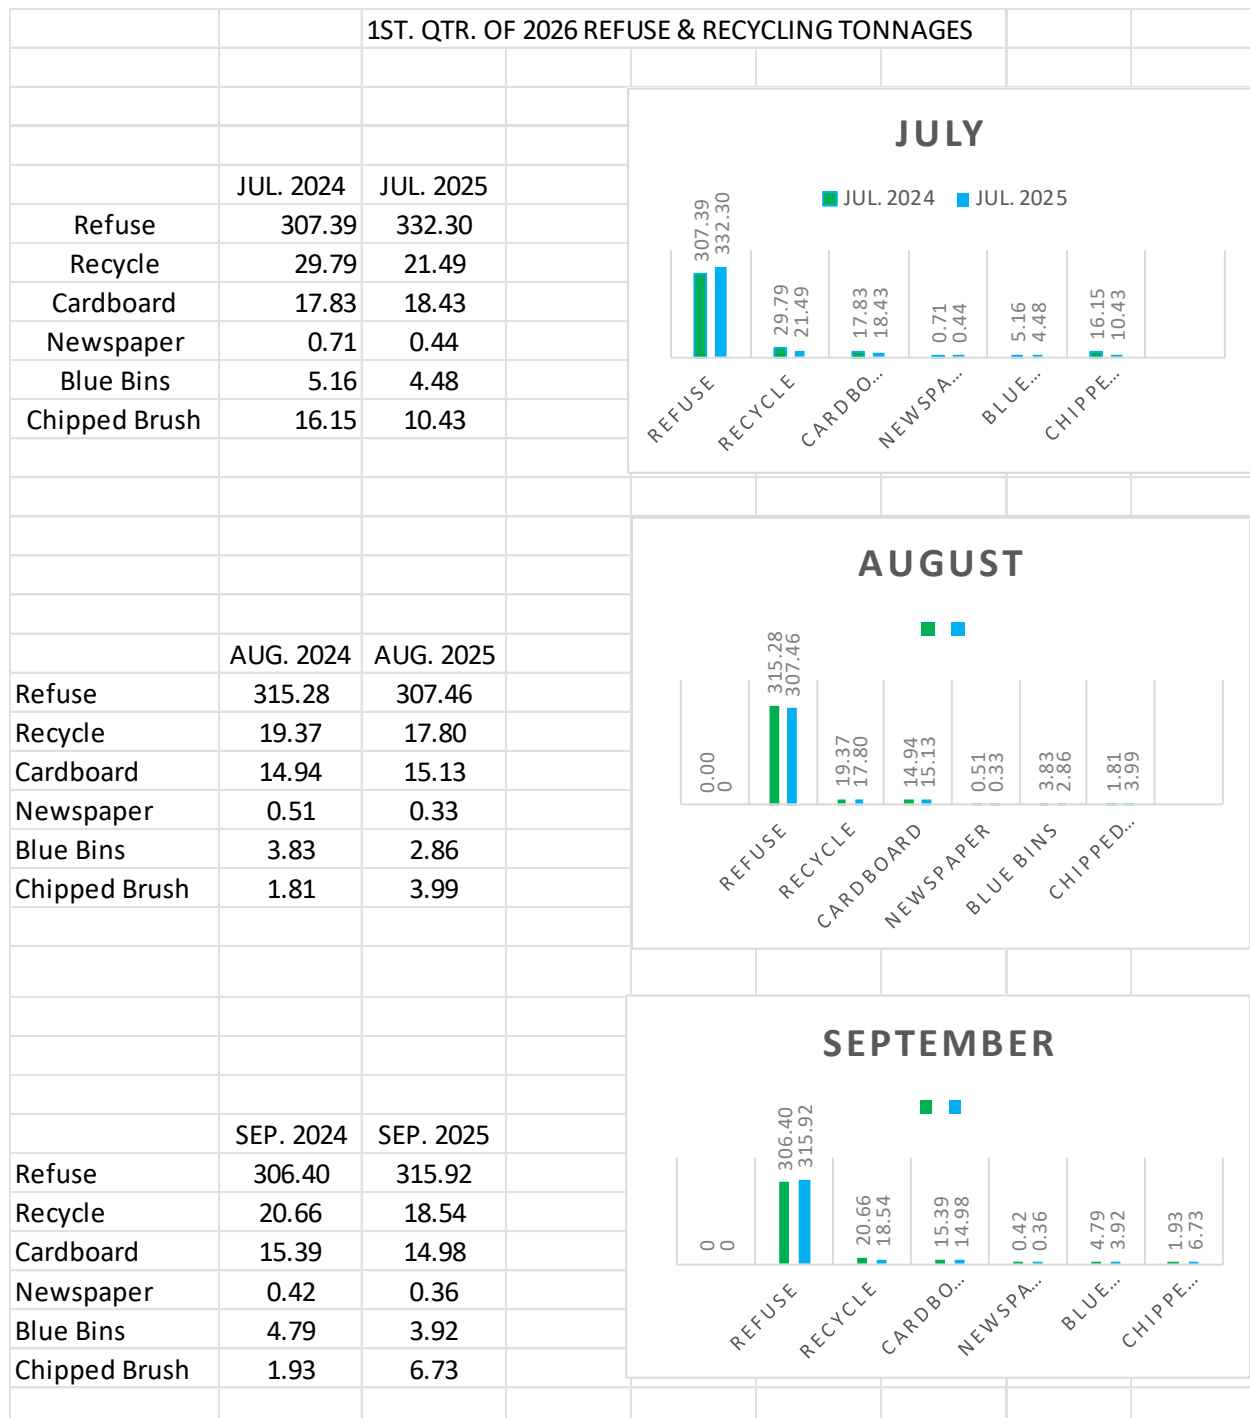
1ST. QTR. OF 2026 REFUSE & RECYCLING TONNAGES

| | JUL. 2024 | JUL. 2025 |
|---|---|---|
| Refuse | 307.39 | 332.30 |
| Recycle | 29.79 | 21.49 |
| Cardboard | 17.83 | 18.43 |
| Newspaper | 0.71 | 0.44 |
| Blue Bins | 5.16 | 4.48 |
| Chipped Brush | 16.15 | 10.43 |

JULY

JUL. 2024 JUL. 2025

307.39 332.30 29.79 21.49 17.83 18.43 0.71 0.44 5.16 4.48 16.15 10.43

REFUSE RECYCLE CARDBO... NEWSPA... BLUE... CHIPPE...

| | AUG. 2024 | AUG. 2025 |
|---|---|---|
| Refuse | 315.28 | 307.46 |
| Recycle | 19.37 | 17.80 |
| Cardboard | 14.94 | 15.13 |
| Newspaper | 0.51 | 0.33 |
| Blue Bins | 3.83 | 2.86 |
| Chipped Brush | 1.81 | 3.99 |

AUGUST

0.00 0 315.28 307.46 19.37 17.80 14.94 15.13 0.51 0.33 3.83 2.86 1.81 3.99

REFUSE RECYCLE CARDBOARD NEWSPAPER BLUE BINS CHIPPED...

| | SEP. 2024 | SEP. 2025 |
|---|---|---|
| Refuse | 306.40 | 315.92 |
| Recycle | 20.66 | 18.54 |
| Cardboard | 15.39 | 14.98 |
| Newspaper | 0.42 | 0.36 |
| Blue Bins | 4.79 | 3.92 |
| Chipped Brush | 1.93 | 6.73 |

SEPTEMBER

0 0 306.40 315.92 20.66 18.54 15.39 14.98 0.42 0.36 4.79 3.92 1.93 6.73

REFUSE RECYCLE CARDBO... NEWSPA... BLUE... CHIPPE...